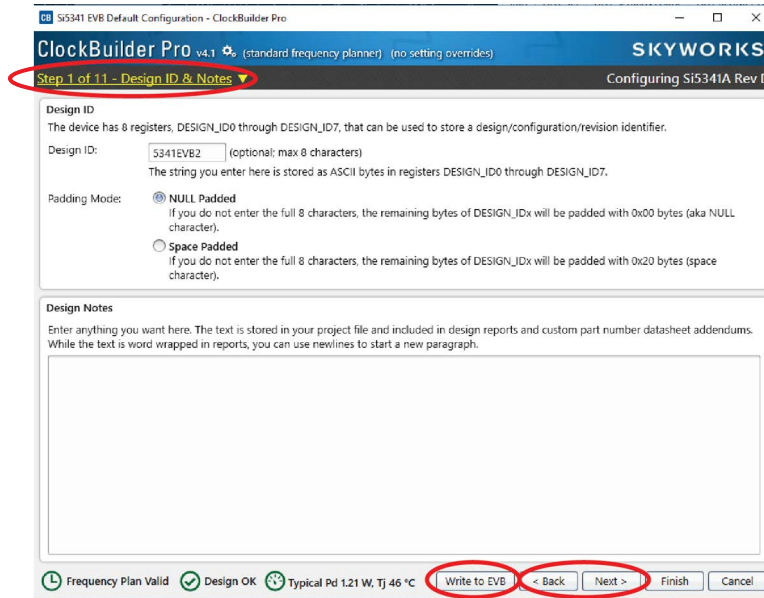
CB Si5341 EVB Default Configuration - ClockBuilder Pro

ClockBuilder Pro v4.1 (standard frequency planner) (no setting overrides)

SKYWORKS

Step 1 of 11 - Design ID & Notes ▼

Configuring Si5341A Rev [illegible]

Design ID

The device has 8 registers, DESIGN_ID0 through DESIGN_ID7, that can be used to store a design/configuration/revision identifier.

Design ID: 5341EVB2 (optional; max 8 characters)

The string you enter here is stored as ASCII bytes in registers DESIGN_ID0 through DESIGN_ID7.

Padding Mode: NULL Padded

If you do not enter the full 8 characters, the remaining bytes of DESIGN_IDx will be padded with 0x00 bytes (aka NULL character).

Space Padded

If you do not enter the full 8 characters, the remaining bytes of DESIGN_IDx will be padded with 0x20 bytes (space character).

Design Notes

Enter anything you want here. The text is stored in your project file and included in design reports and custom part number datasheet addendums. While the text is word wrapped in reports, you can use newlines to start a new paragraph.

Frequency Plan Valid Design OK Typical Pd 1.21 W, Tj 46 °C Write to EVB < Back Next > Finish Cancel